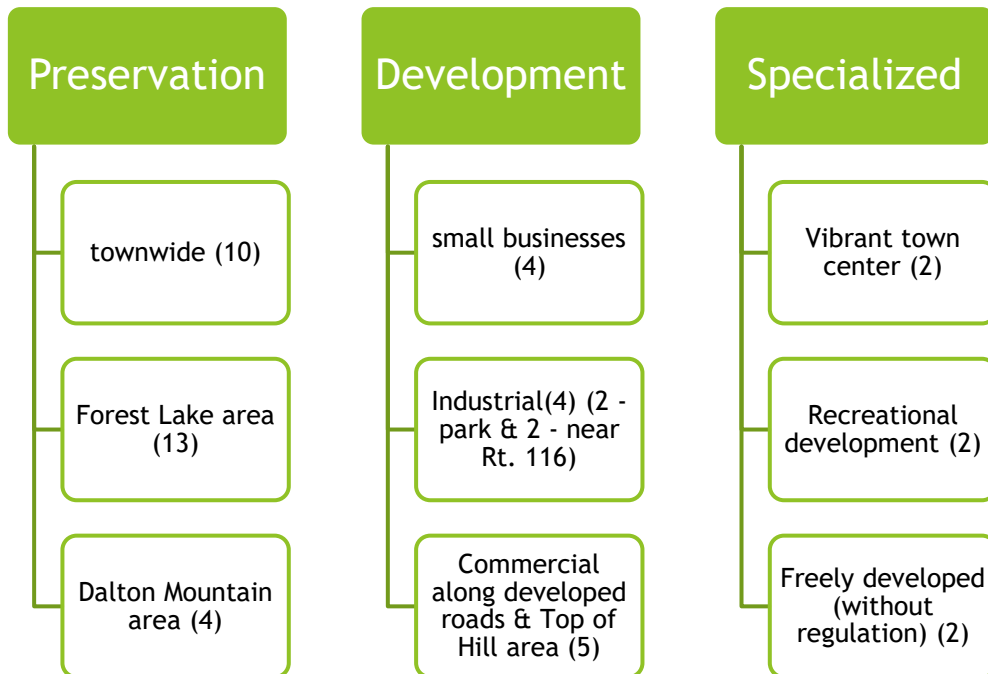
Preservation

townwide (10)

Forest Lake area (13)

Dalton Mountain area (4)

Development

small businesses (4)

Industrial(4) (2 - park & 2 - near Rt. 116)

Commercial along developed roads & Top of Hill area (5)

Specialized

Vibrant town center (2)

Recreational development (2)

Freely developed (without regulation) (2)